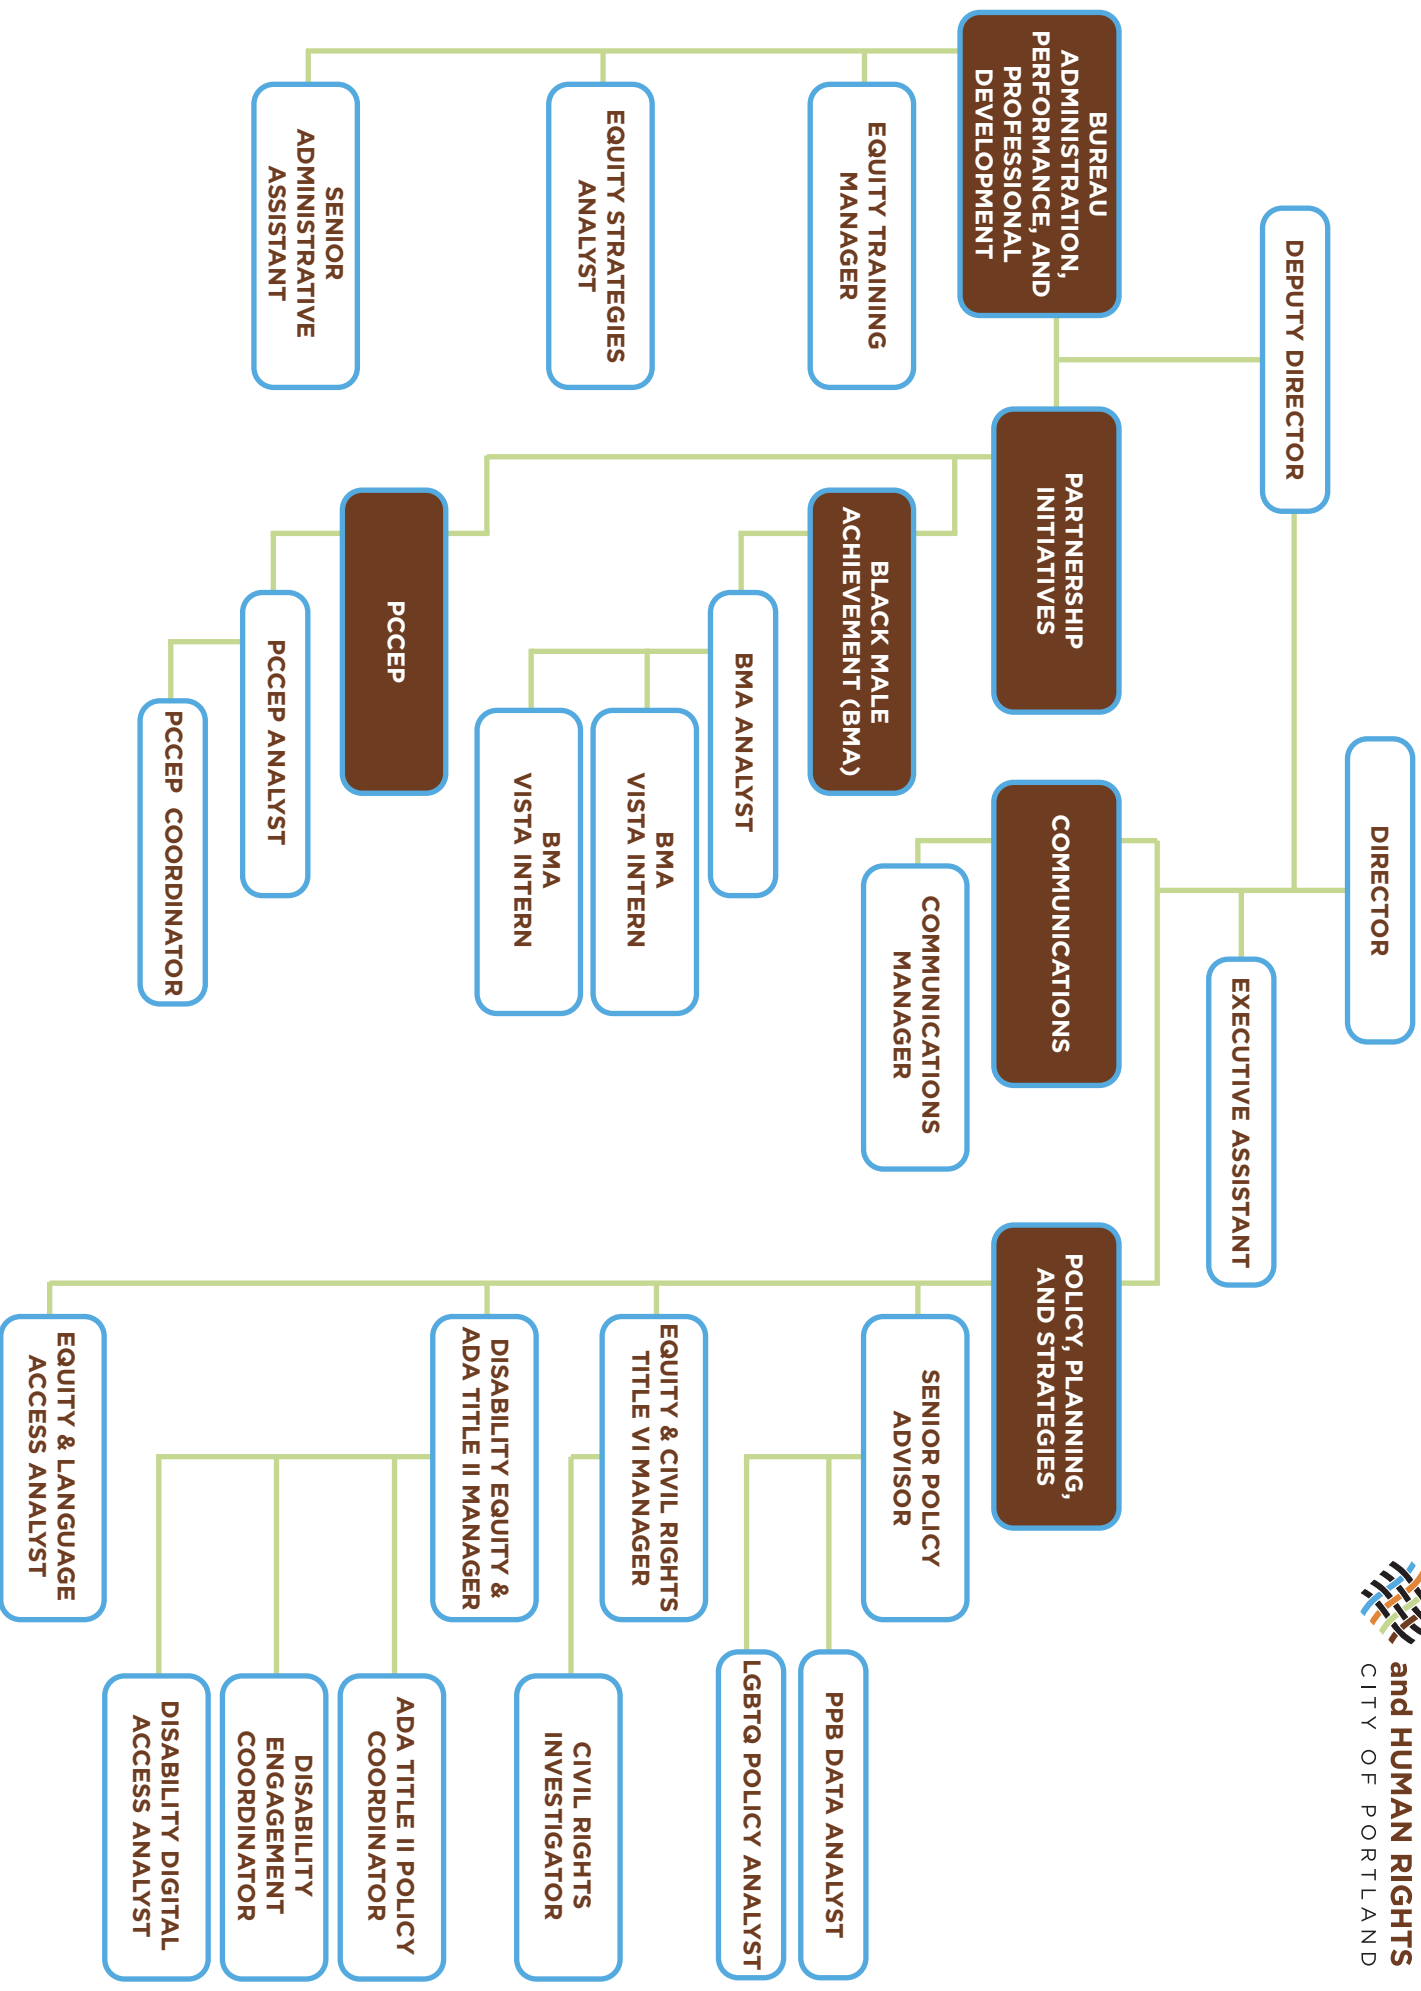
DIRECTOR

DEPUTY DIRECTOR

EXECUTIVE ASSISTANT

BUREAU ADMINISTRATION, PERFORMANCE, AND PROFESSIONAL DEVELOPMENT

EQUITY TRAINING MANAGER

EQUITY STRATEGIES ANALYST

SENIOR ADMINISTRATIVE ASSISTANT

PARTNERSHIP INITIATIVES

BLACK MALE ACHIEVEMENT (BMA)

BMA ANALYST

BMA VISTA INTERN

BMA VISTA INTERN

PCCEP

PCCEP ANALYST

PCCEP COORDINATOR

COMMUNICATIONS

COMMUNICATIONS MANAGER

POLICY, PLANNING, AND STRATEGIES

SENIOR POLICY ADVISOR

PPB DATA ANALYST

LGBTQ POLICY ANALYST

EQUITY & CIVIL RIGHTS TITLE VI MANAGER

CIVIL RIGHTS INVESTIGATOR

DISABILITY EQUITY & ADA TITLE II MANAGER

ADA TITLE II POLICY COORDINATOR

DISABILITY ENGAGEMENT COORDINATOR

DISABILITY DIGITAL ACCESS ANALYST

EQUITY & LANGUAGE ACCESS ANALYST

and HUMAN RIGHTS
CITY OF PORTLAND